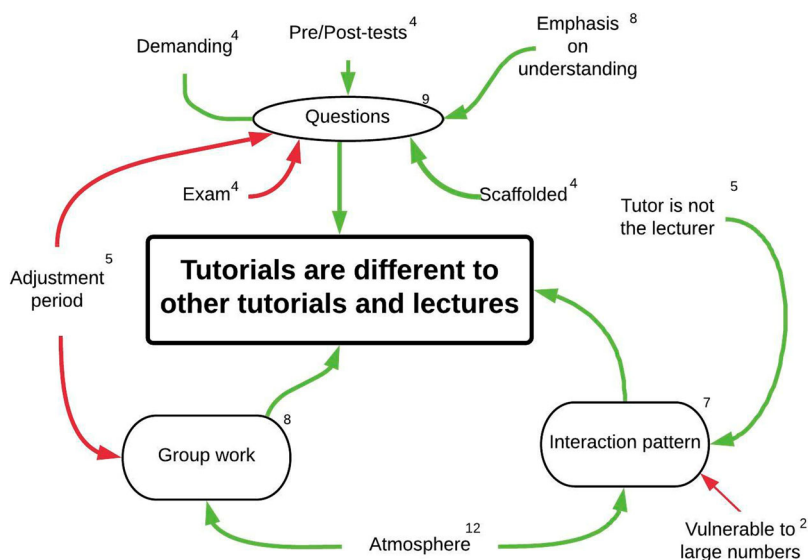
Demanding$^4$

Pre/Post-tests$^4$

Emphasis on understanding$^8$

Questions$^9$

Exam$^4$

Scaffolded$^4$

Tutor is not the lecturer$^5$

Adjustment period$^5$

Tutorials are different to other tutorials and lectures

Group work$^8$

Interaction pattern$^7$

Atmosphere$^{12}$

Vulnerable to large numbers$^2$